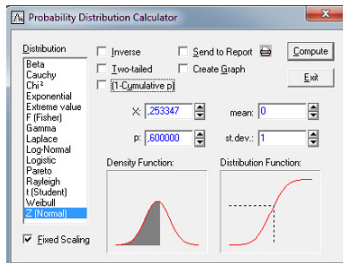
Probability Distribution Calculator

Distribution
Beta
Cauchy
Chi²
Exponential
Extreme value
F (Fisher)
Gamma
Laplace
Log-Normal
Logistic
Pareto
Rayleigh
t (Student)
Weibull
Z (Normal)

Fixed Scaling

Inverse
Two-tailed
(1-Cumulative p)
Send to Report
Create Graph

Compute
Exit

X: ,253347
p: ,600000
mean: 0
st.dev.: 1

Density Function:
Distribution Function: